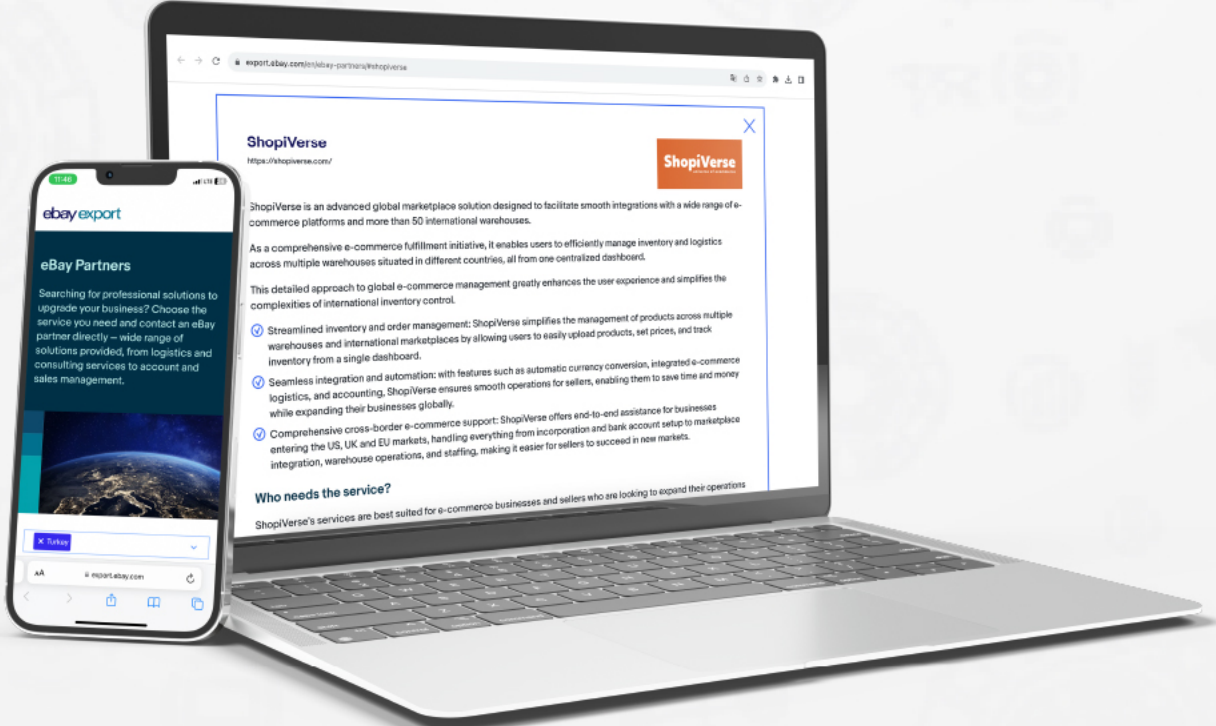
export.ebay.com/en/ebay-partners/#shopiverse

ShopiVerse
https://shopiverse.com/

ShopiVerse

ShopiVerse is an advanced global marketplace solution designed to facilitate smooth integrations with a wide range of e-commerce platforms and more than 50 international warehouses.

As a comprehensive e-commerce fulfillment initiative, it enables users to efficiently manage inventory and logistics across multiple warehouses situated in different countries, all from one centralized dashboard.

This detailed approach to global e-commerce management greatly enhances the user experience and simplifies the complexities of international inventory control.

Streamlined inventory and order management: ShopiVerse simplifies the management of products across multiple warehouses and international marketplaces by allowing users to easily upload products, set prices, and track inventory from a single dashboard.

Seamless integration and automation: with features such as automatic currency conversion, integrated e-commerce logistics, and accounting, ShopiVerse ensures smooth operations for sellers, enabling them to save time and money while expanding their businesses globally.

Comprehensive cross-border e-commerce support: ShopiVerse offers end-to-end assistance for businesses entering the US, UK and EU markets, handling everything from incorporation and bank account setup to marketplace integration, warehouse operations, and staffing, making it easier for sellers to succeed in new markets.

Who needs the service?

ShopiVerse's services are best suited for e-commerce businesses and sellers who are looking to expand their operations

11:46

ebay export

eBay Partners

Searching for professional solutions to upgrade your business? Choose the service you need and contact an eBay partner directly – wide range of solutions provided, from logistics and consulting services to account and sales management.

✕ Turkey

AA export.ebay.com